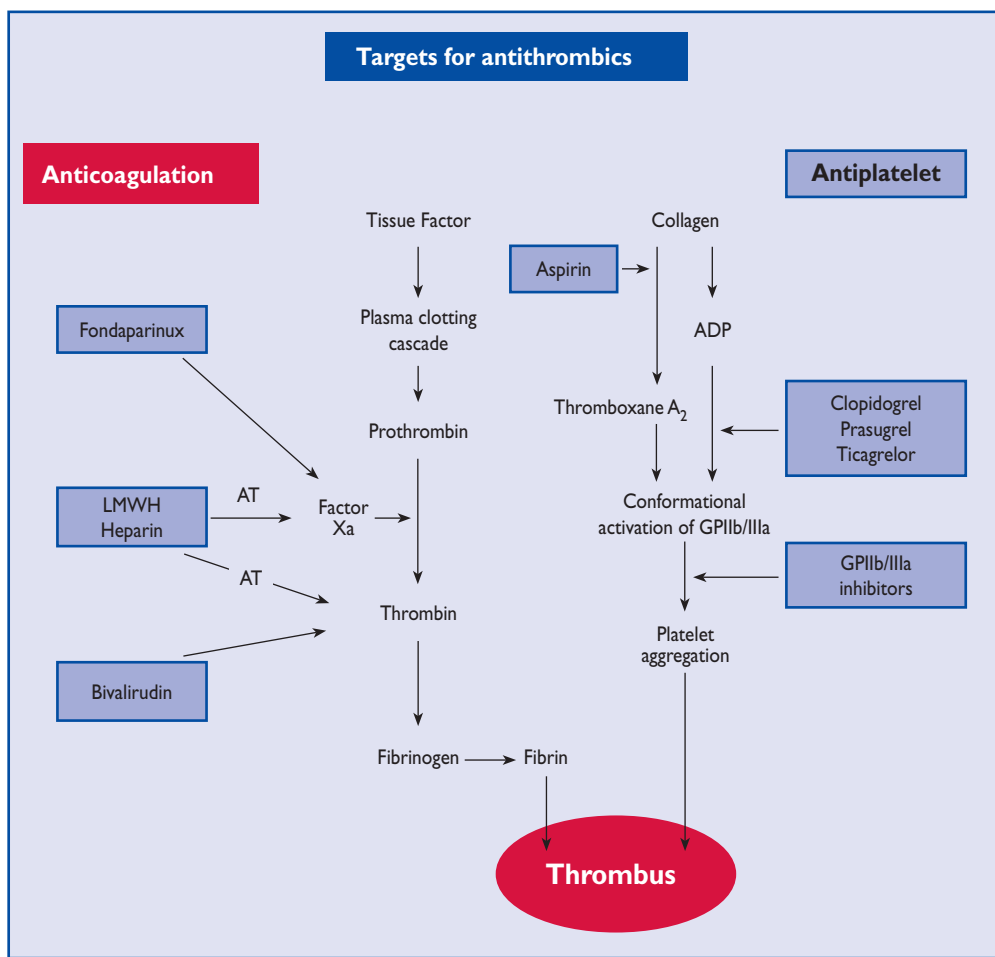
Targets for antithrombics

Anticoagulation

Antiplatelet

Tissue Factor

Collagen

Aspirin

Fondaparinux

Plasma clotting cascade

ADP

Prothrombin

Thromboxane $A_2$

Clopidogrel
Prasugrel
Ticagrelor

LMWH
Heparin

AT

Factor Xa

Conformational activation of GPIIb/IIIa

AT

GPIIb/IIIa inhibitors

Thrombin

Platelet aggregation

Bivalirudin

Fibrinogen

Fibrin

Thrombus